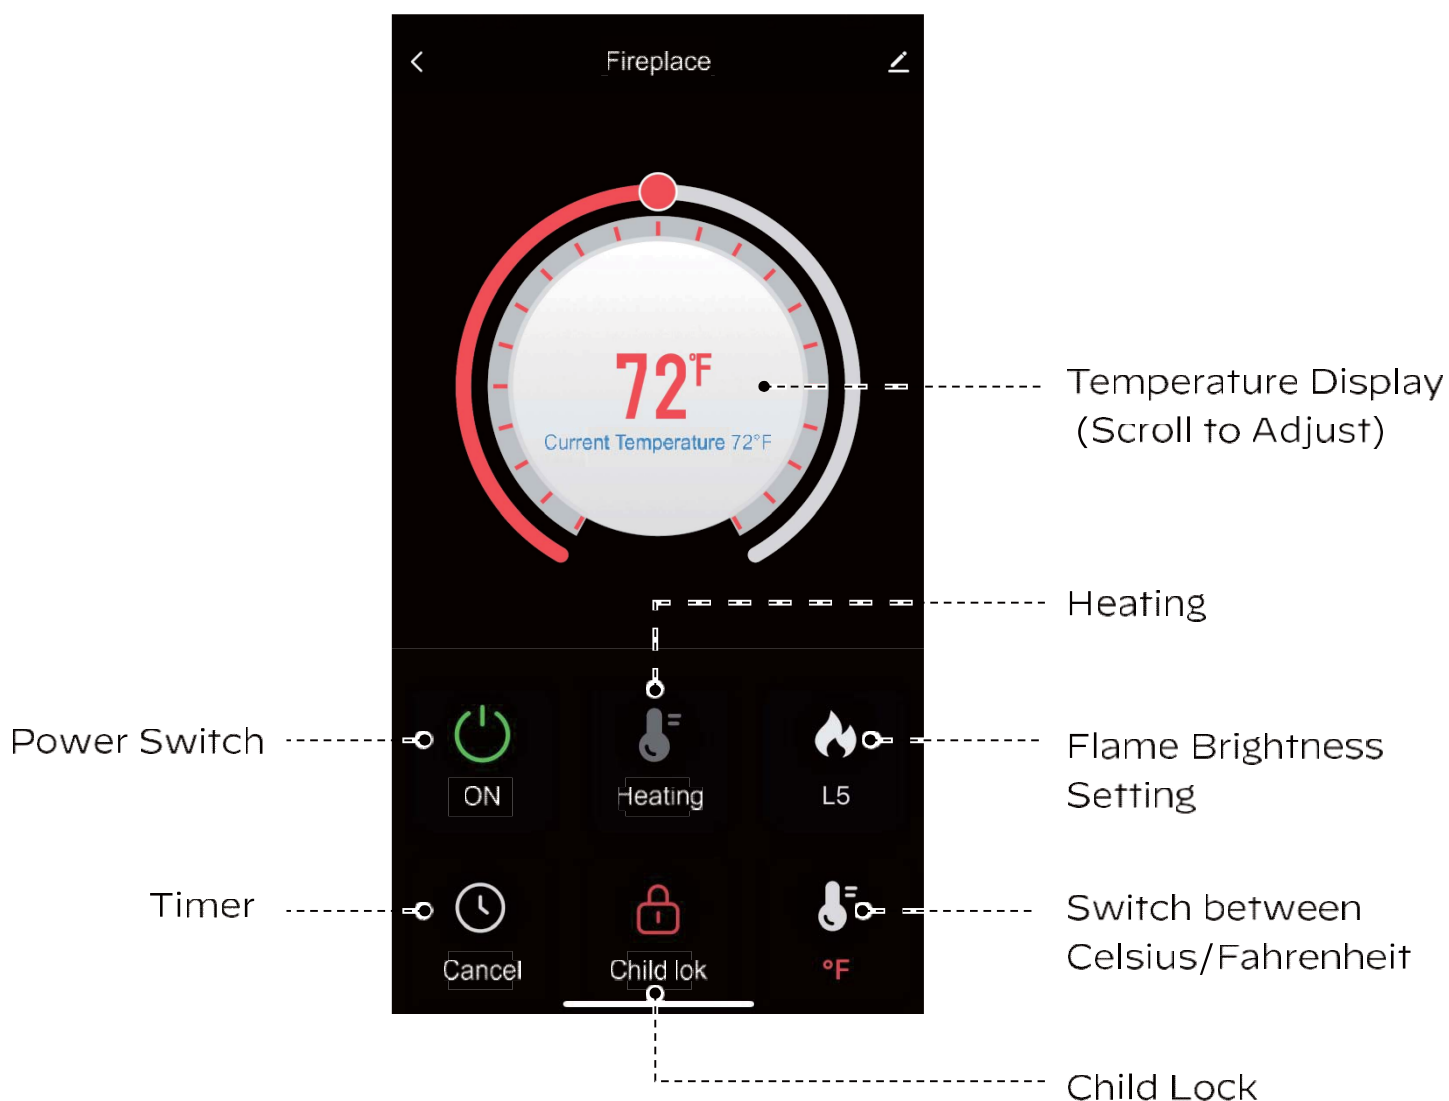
Fireplace

72°F
Current Temperature 72°F

Temperature Display (Scroll to Adjust)

Heating

Power Switch

ON

Heating

L5

Flame Brightness Setting

Timer

Cancel

Child lok

°F

Switch between Celsius/Fahrenheit

Child Lock